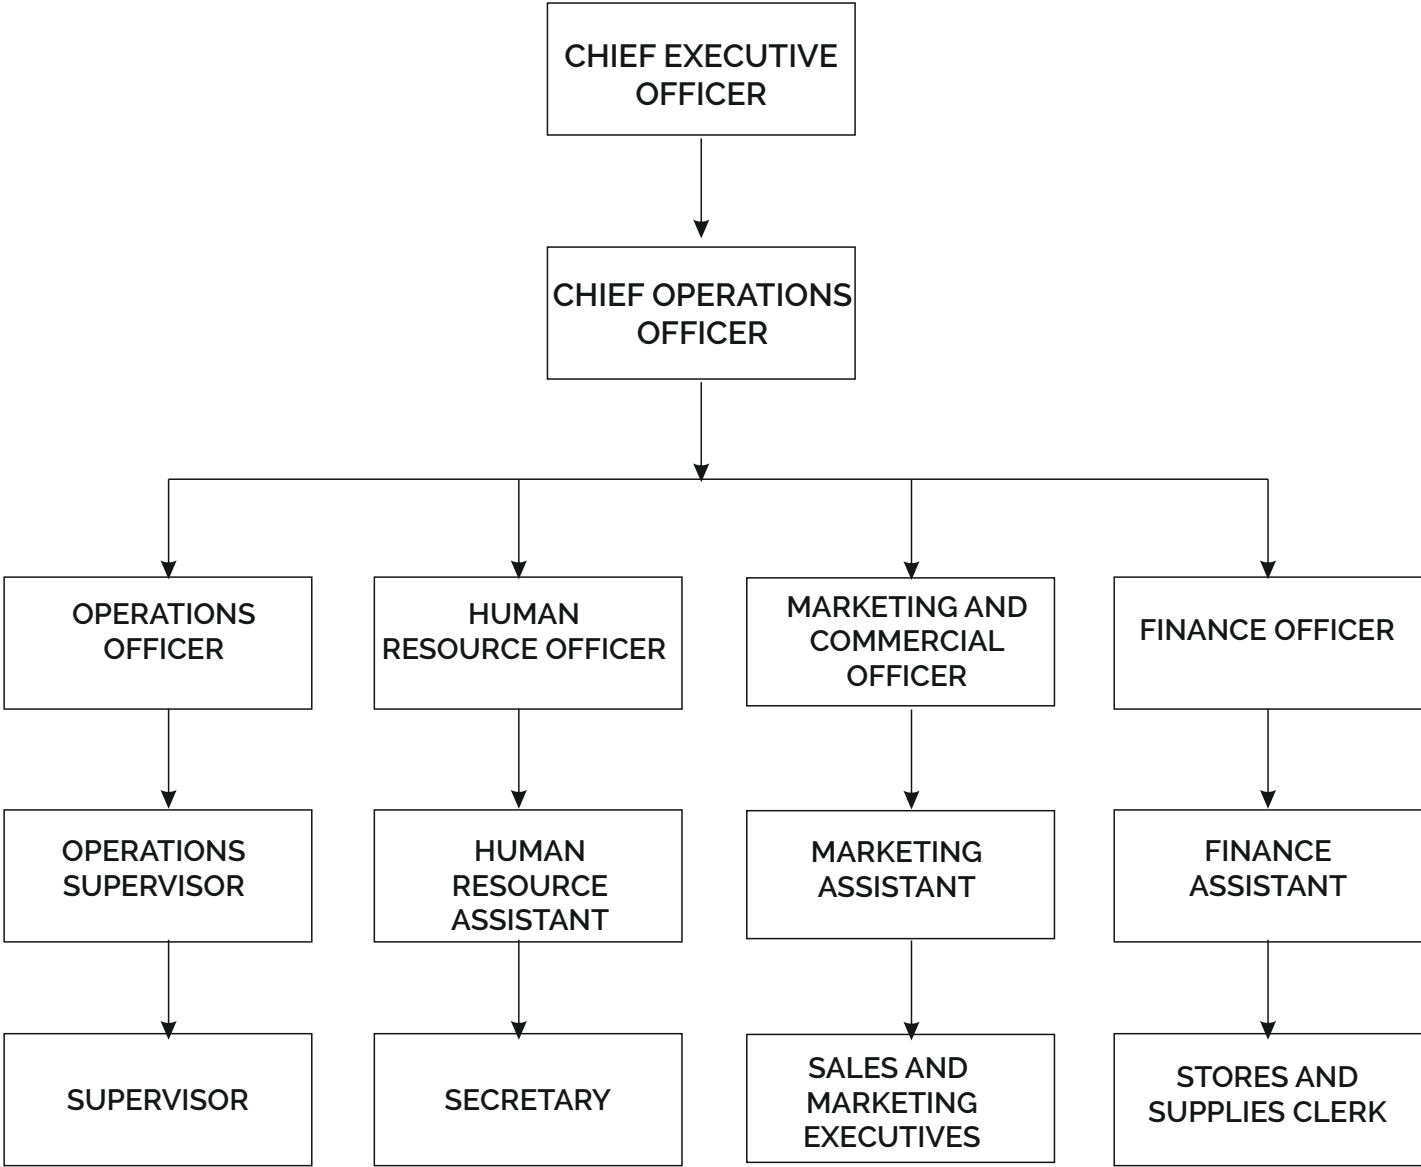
CHIEF EXECUTIVE OFFICER

CHIEF OPERATIONS OFFICER

OPERATIONS OFFICER

HUMAN RESOURCE OFFICER

MARKETING AND COMMERCIAL OFFICER

FINANCE OFFICER

OPERATIONS SUPERVISOR

HUMAN RESOURCE ASSISTANT

MARKETING ASSISTANT

FINANCE ASSISTANT

SUPERVISOR

SECRETARY

SALES AND MARKETING EXECUTIVES

STORES AND SUPPLIES CLERK